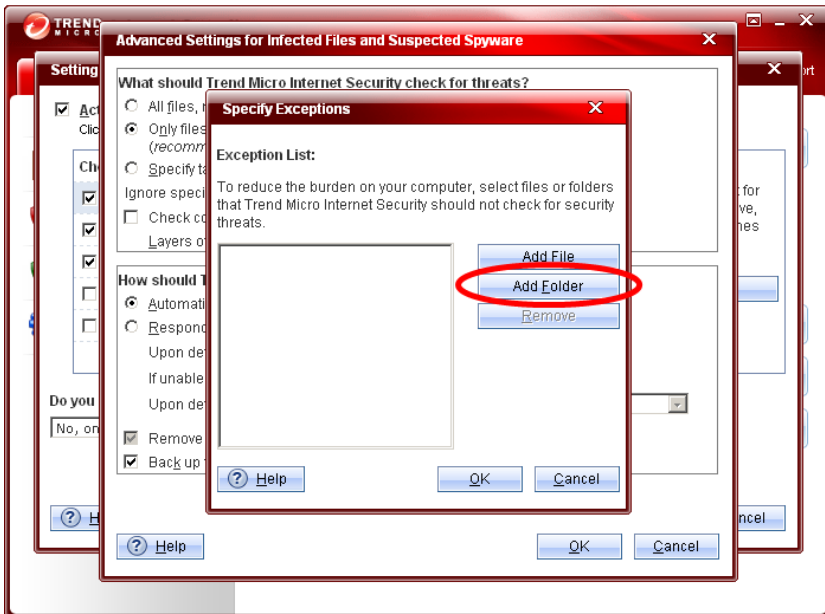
TREND MICRO

Setting

Advanced Settings for Infected Files and Suspected Spyware

What should Trend Micro Internet Security check for threats?

All files, r

Only files (recomm

Specify ta

Ignore speci

Check co

Layers of

How should T

Automati

Respond

Upon de

If unable

Upon de

Remove

Back up

Specify Exceptions

Exception List:

To reduce the burden on your computer, select files or folders that Trend Micro Internet Security should not check for security threats.

Add File

Add Folder

Remove

Help

OK

Cancel

Act

Clic

Ch

Do you

No, on

Help

OK

Cancel

Help

ort

t for

ve,

hes

ncel